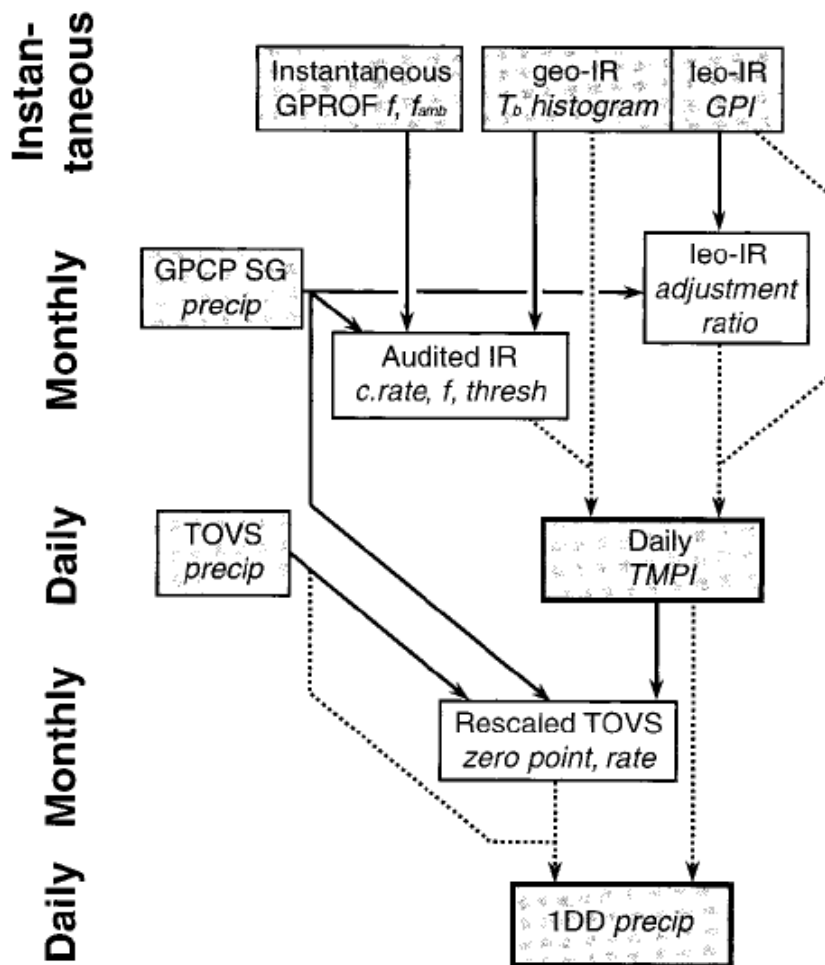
Instantaneous

Monthly

Daily

Monthly

Daily

Instantaneous GPROF $f$, $f_{amb}$

geo-IR $T_b$ histogram

leo-IR GPI

GPCP SG precip

leo-IR adjustment ratio

Audited IR c.rate, f, thresh

TOVS precip

Daily TMPI

Rescaled TOVS zero point, rate

1DD precip